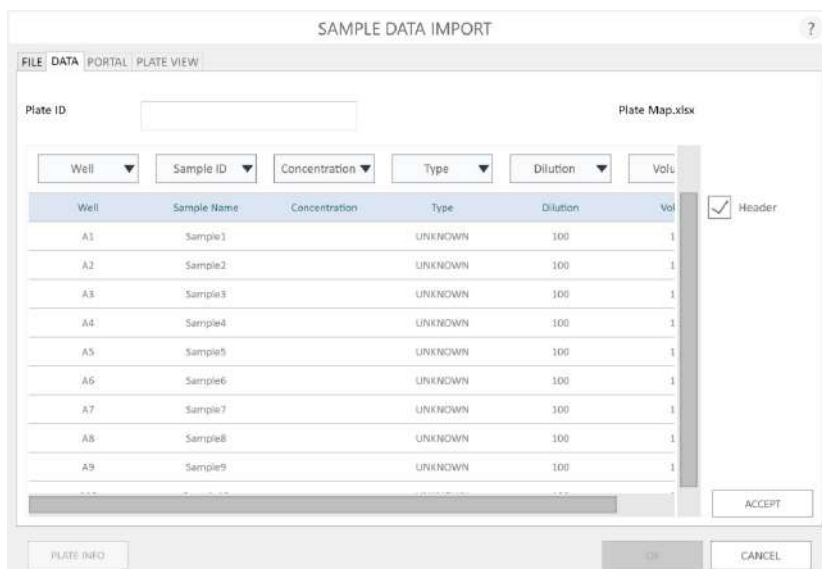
SAMPLE DATA IMPORT

?

FILE DATA PORTAL PLATE VIEW

Plate ID

Plate Map.xlsx

Well ▼ Sample ID ▼ Concentration ▼ Type ▼ Dilution ▼ Volu

| Well | Sample Name | Concentration | Type | Dilution | Vol |
|---|---|---|---|---|---|
| A1 | Sample1 | | UNKNOWN | 100 | 1 |
| A2 | Sample2 | | UNKNOWN | 100 | 1 |
| A3 | Sample3 | | UNKNOWN | 100 | 1 |
| A4 | Sample4 | | UNKNOWN | 100 | 1 |
| A5 | Sample5 | | UNKNOWN | 100 | 1 |
| A6 | Sample6 | | UNKNOWN | 100 | 1 |
| A7 | Sample7 | | UNKNOWN | 100 | 1 |
| A8 | Sample8 | | UNKNOWN | 100 | 1 |
| A9 | Sample9 | | UNKNOWN | 100 | 1 |
| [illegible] | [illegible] | | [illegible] | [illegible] | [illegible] |

Header

ACCEPT

PLATE INFO

OK

CANCEL